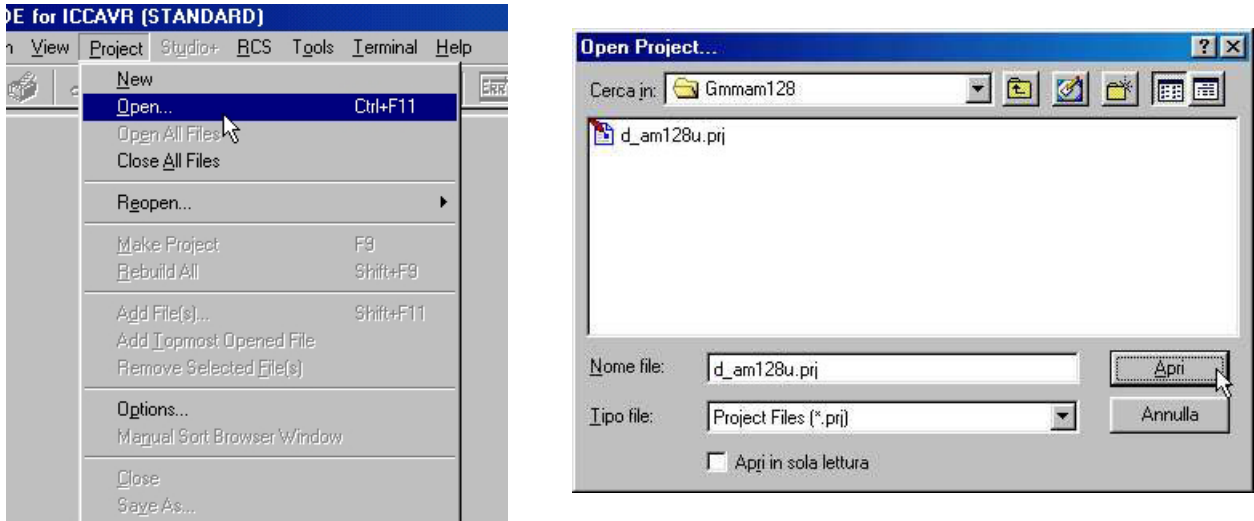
DE for ICCAVR (STANDARD)

n View Project Studio+ RCS Tools Terminal Help

New
Open... Ctrl+F11
Open All Files
Close All Files
Reopen...
Make Project F9
Rebuild All Shift+F9
Add File(s)... Shift+F11
Add Topmost Opened File
Remove Selected File(s)
Options...
Manual Sort Browser Window
Close
Save As...

Open Project...

Cerca in: Gmmam128

d_am128u.prj

Nome file: d_am128u.prj

Apri

Tipo file: Project Files (*.prj)

Annulla

Apri in sola lettura